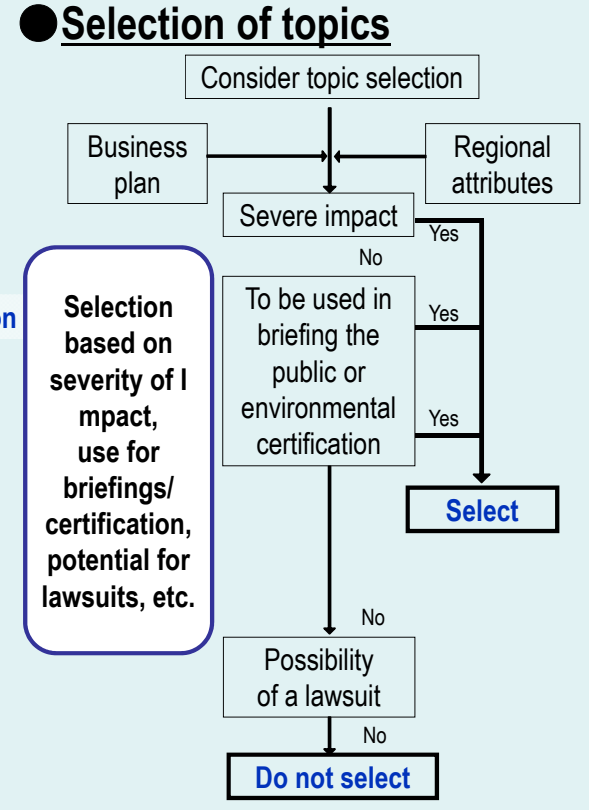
●Selection of topics

Consider topic selection

Business plan

Regional attributes

Severe impact

Yes

No

on

Selection based on severity of I mpact, use for briefings/ certification, potential for lawsuits, etc.

To be used in briefing the public or environmental certification

Yes

Yes

Select

No

Possibility of a lawsuit

No

Do not select